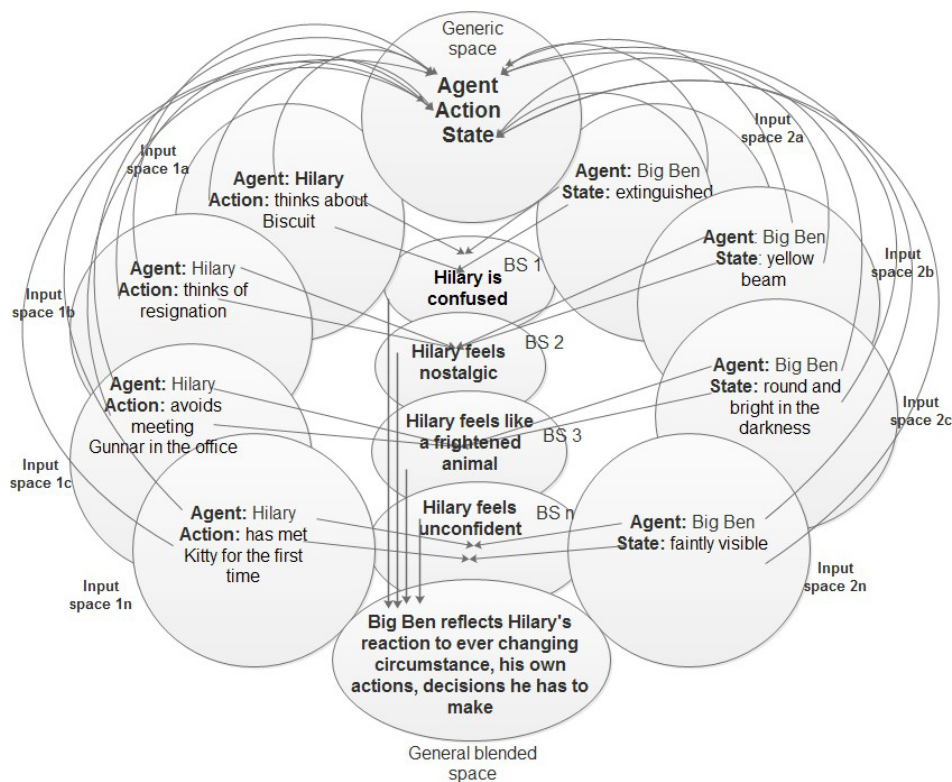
Generic space

Agent
Action
State

Input space 1a

Agent: Hilary
Action: thinks about Biscuit

Agent: Big Ben
State: extinguished

Input space 2a

BS 1
Hilary is confused

Agent: Big Ben
State: yellow beam

Input space 2b

Input space 1b

Agent: Hilary
Action: thinks of resignation

BS 2
Hilary feels nostalgic

Agent: Hilary
Action: avoids meeting Gunnar in the office

Agent: Big Ben
State: round and bright in the darkness

Input space 2c

Hilary feels like a frightened animal
BS 3

Input space 1c

Hilary feels unconfident
BS n

Agent: Hilary
Action: has met Kitty for the first time

Agent: Big Ben
State: faintly visible

Input space 1n

Input space 2n

Big Ben reflects Hilary's reaction to ever changing circumstance, his own actions, decisions he has to make

General blended space